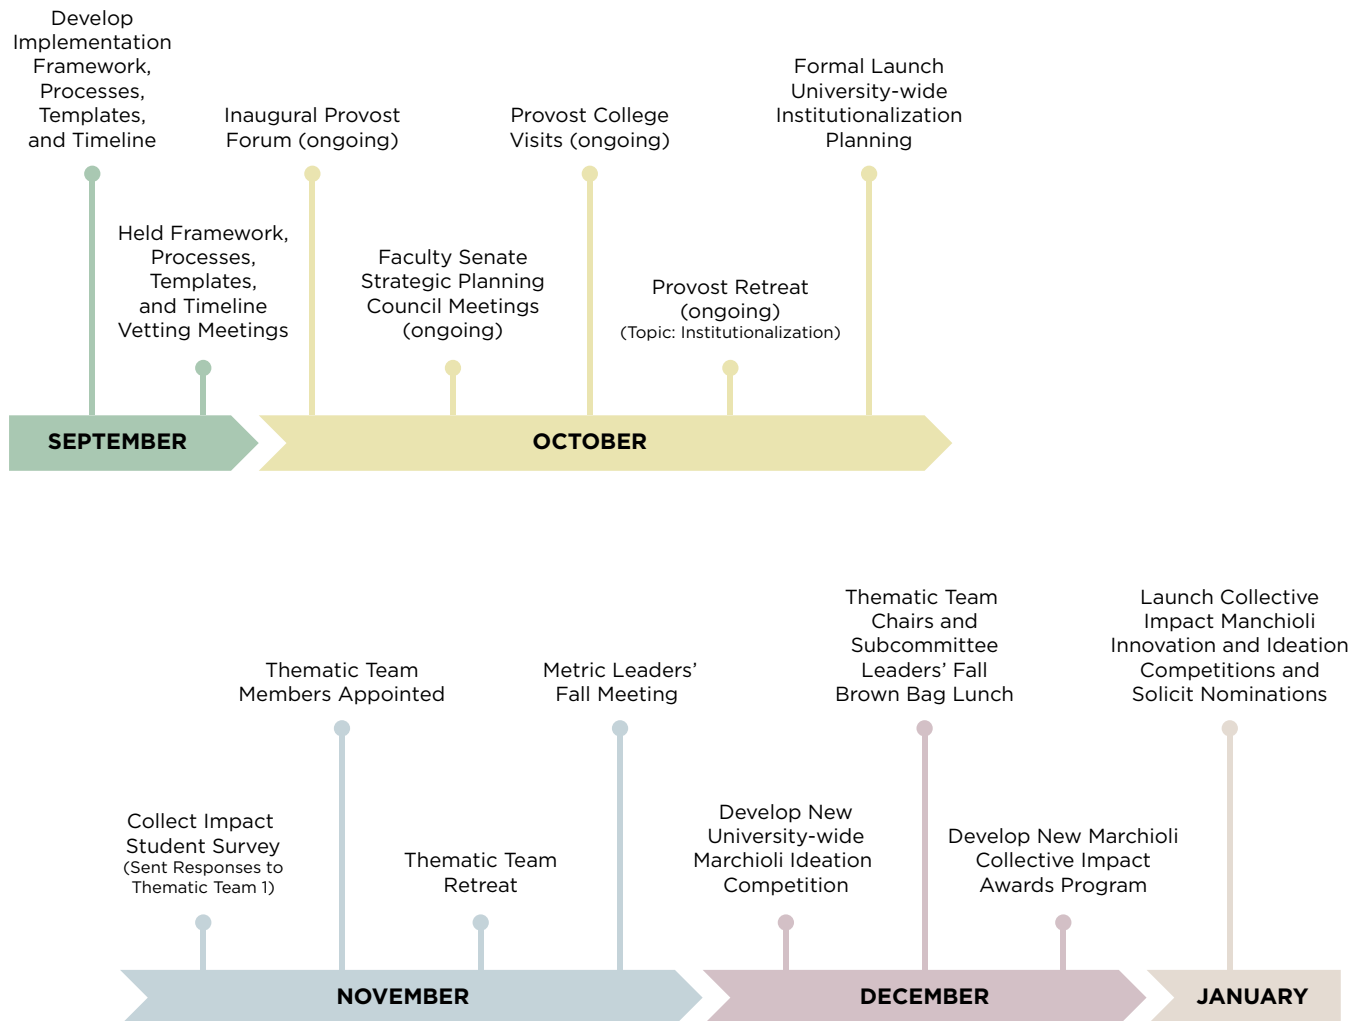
Develop Implementation Framework, Processes, Templates, and Timeline

Inaugural Provost Forum (ongoing)

Provost College Visits (ongoing)

Formal Launch University-wide Institutionalization Planning

Held Framework, Processes, Templates, and Timeline Vetting Meetings

Faculty Senate Strategic Planning Council Meetings (ongoing)

Provost Retreat (ongoing)
(Topic: Institutionalization)

SEPTEMBER

OCTOBER

Thematic Team Members Appointed

Metric Leaders' Fall Meeting

Thematic Team Chairs and Subcommittee Leaders' Fall Brown Bag Lunch

Launch Collective Impact Manchioli Innovation and Ideation Competitions and Solicit Nominations

Collect Impact Student Survey
(Sent Responses to Thematic Team 1)

Thematic Team Retreat

Develop New University-wide Marchioli Ideation Competition

Develop New Marchioli Collective Impact Awards Program

NOVEMBER

DECEMBER

JANUARY